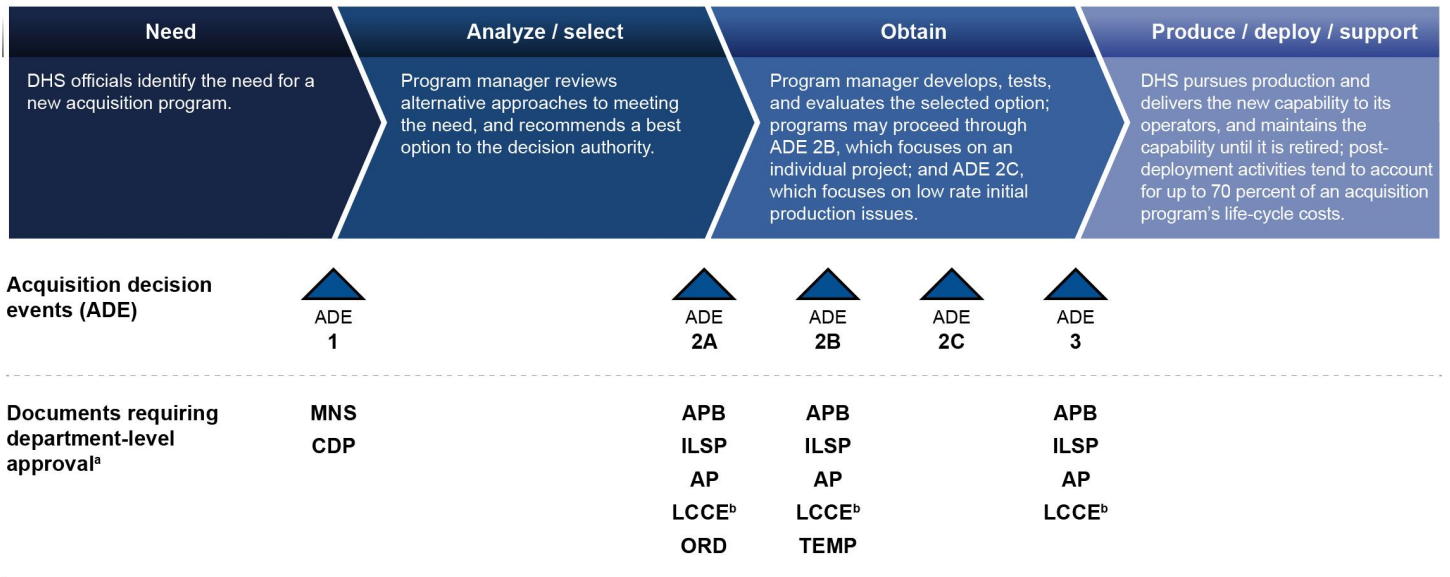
Need

DHS officials identify the need for a new acquisition program.

Analyze / select

Program manager reviews alternative approaches to meeting the need, and recommends a best option to the decision authority.

Obtain

Program manager develops, tests, and evaluates the selected option; programs may proceed through ADE 2B, which focuses on an individual project; and ADE 2C, which focuses on low rate initial production issues.

Produce / deploy / support

DHS pursues production and delivers the new capability to its operators, and maintains the capability until it is retired; post-deployment activities tend to account for up to 70 percent of an acquisition program's life-cycle costs.

Acquisition decision events (ADE)

ADE 1

ADE 2A

ADE 2B

ADE 2C

ADE 3

Documents requiring department-level approval$^{a}$

MNS
CDP

APB
ILSP
AP
LCCE$^{b}$
ORD

APB
ILSP
AP
LCCE$^{b}$
TEMP

APB
ILSP
AP
LCCE$^{b}$